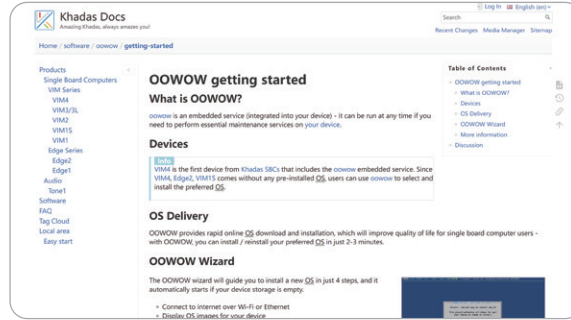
Khadas Docs
Amazing Khadas, always amazes you!

Log In English (en)

Search

Recent Changes Media Manager Sitemap

Home / software / oowow / getting-started

Products
Single Board Computers
VIM Series
VIM4
VIM3/3L
VIM2
VIM1S
VIM1
Edge Series
Edge2
Edge1
Audio
Tone1
Software
FAQ
Tag Cloud
Local area
Easy start

OOWOW getting started

What is OOWOW?

oowow is an embedded service (integrated into your device) - it can be run at any time if you need to perform essential maintenance services on your device.

Devices

Info
VIM4 is the first device from Khadas SBCs that includes the oowow embedded service. Since VIM4, Edge2, VIM1S comes without any pre-installed OS, users can use oowow to select and install the preferred OS.

OS Delivery

OOWOW provides rapid online OS download and installation, which will improve quality of life for single board computer users - with OOWOW, you can install / reinstall your preferred OS in just 2-3 minutes.

OOWOW Wizard

The OOWOW wizard will guide you to install a new OS in just 4 steps, and it automatically starts if your device storage is empty.

Connect to internet over Wi-Fi or Ethernet
Display OS images for your device

Table of Contents
OOWOW getting started
What is OOWOW?
Devices
OS Delivery
OOWOW Wizard
More information
Discussion